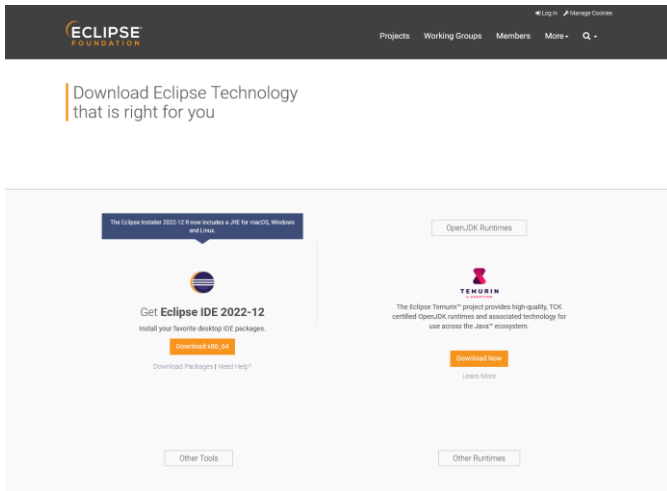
ECLIPSE FOUNDATION

Log in Manage Cookies

Projects Working Groups Members More Q

Download Eclipse Technology that is right for you

The Eclipse Installer 2022-12 R now includes a JRE for macOS, Windows and Linux.

Get Eclipse IDE 2022-12

Install your favorite desktop IDE packages.

Download x86_64

Download Packages | Need Help?

OpenJDK Runtimes

TEMURIN by ADOPTIUM

The Eclipse Temurin™ project provides high-quality, TCK certified OpenJDK runtimes and associated technology for use across the Java™ ecosystem.

Download Now

Learn More

Other Tools

Other Runtimes